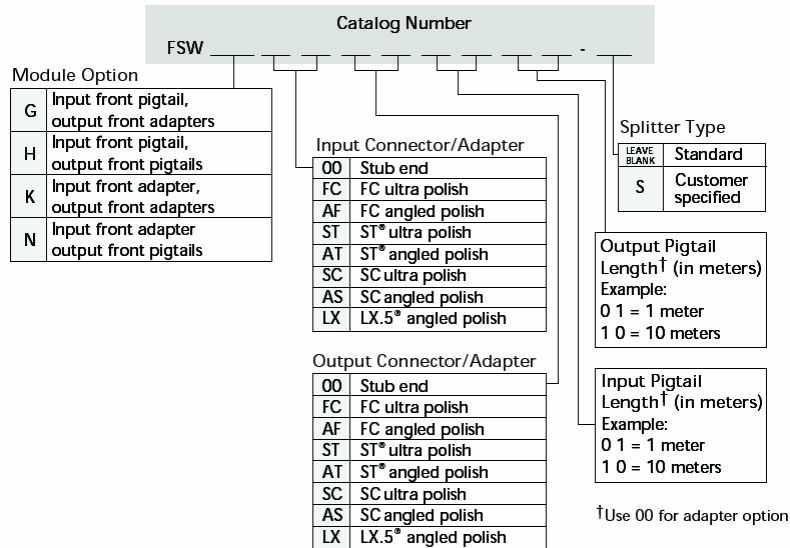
Catalog Number

FSW ___ ___ ___ ___ ___ ___ ___ - ___

Module Option

| G | Input front pigtail, output front adapters |
|---|---|
| H | Input front pigtail, output front pigtails |
| K | Input front adapter, output front adapters |
| N | Input front adapter output front pigtails |

Input Connector/Adapter

| 00 | Stub end |
|---|---|
| FC | FC ultra polish |
| AF | FC angled polish |
| ST | ST® ultra polish |
| AT | ST® angled polish |
| SC | SC ultra polish |
| AS | SC angled polish |
| LX | LX.5® angled polish |

Output Connector/Adapter

| 00 | Stub end |
|---|---|
| FC | FC ultra polish |
| AF | FC angled polish |
| ST | ST® ultra polish |
| AT | ST® angled polish |
| SC | SC ultra polish |
| AS | SC angled polish |
| LX | LX.5® angled polish |

Splitter Type

| LEAVE BLANK | Standard |
|---|---|
| S | Customer specified |

Output Pigtail Length† (in meters)
Example:
0 1 = 1 meter
1 0 = 10 meters

Input Pigtail Length† (in meters)
Example:
0 1 = 1 meter
1 0 = 10 meters

†Use 00 for adapter option